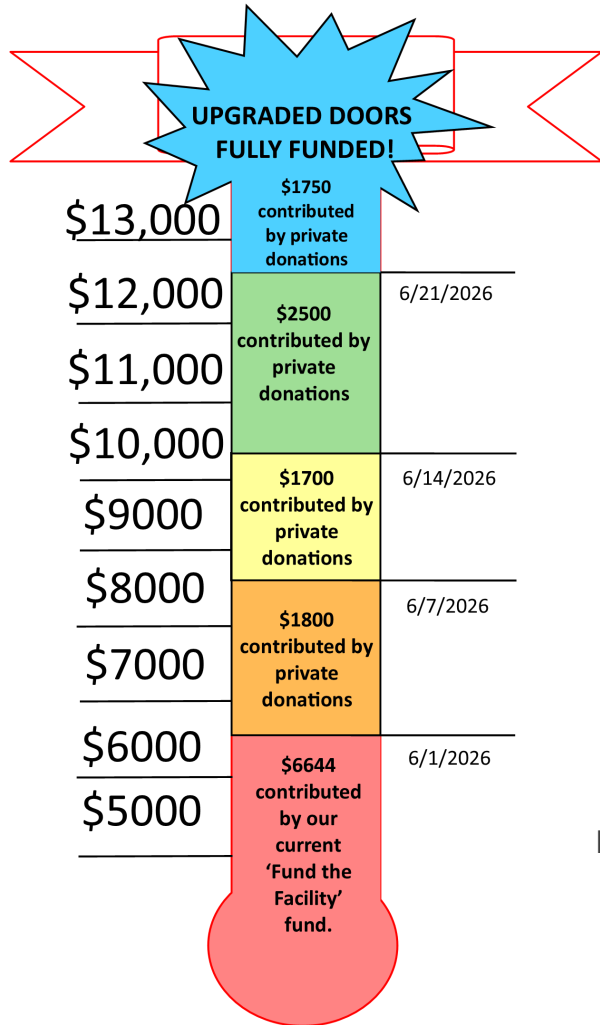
UPGRADED DOORS FULLY FUNDED!

$13,000

$1750 contributed by private donations

$12,000

$2500 contributed by private donations

6/21/2026

$11,000

$10,000

$1700 contributed by private donations

6/14/2026

$9000

$8000

$1800 contributed by private donations

6/7/2026

$7000

$6000

$6644 contributed by our current 'Fund the Facility' fund.

6/1/2026

$5000